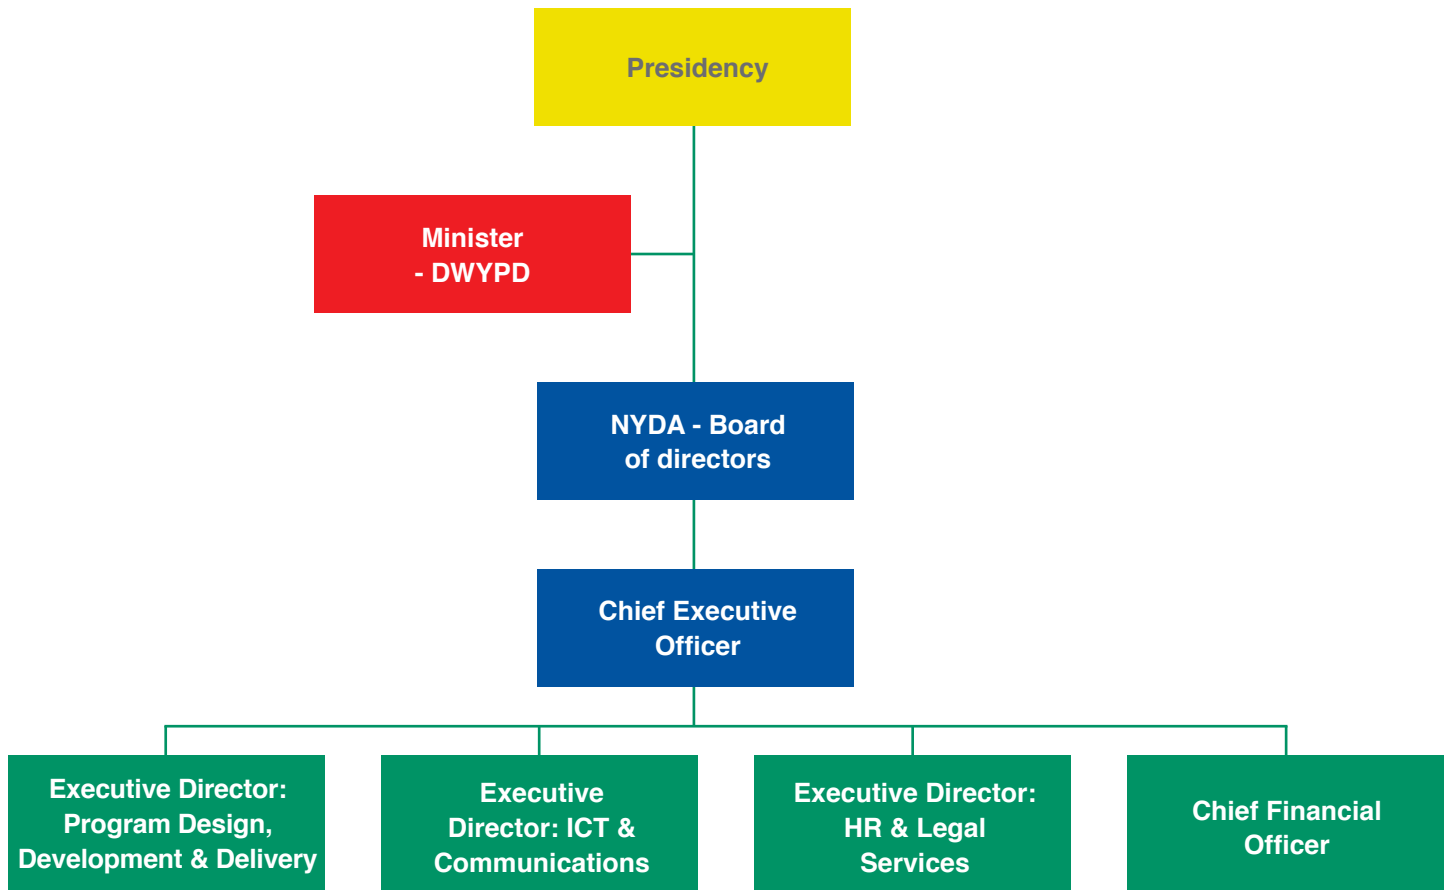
Presidency

Minister
- DWYPD

NYDA - Board of directors

Chief Executive Officer

Executive Director: Program Design, Development & Delivery

Executive Director: ICT & Communications

Executive Director: HR & Legal Services

Chief Financial Officer